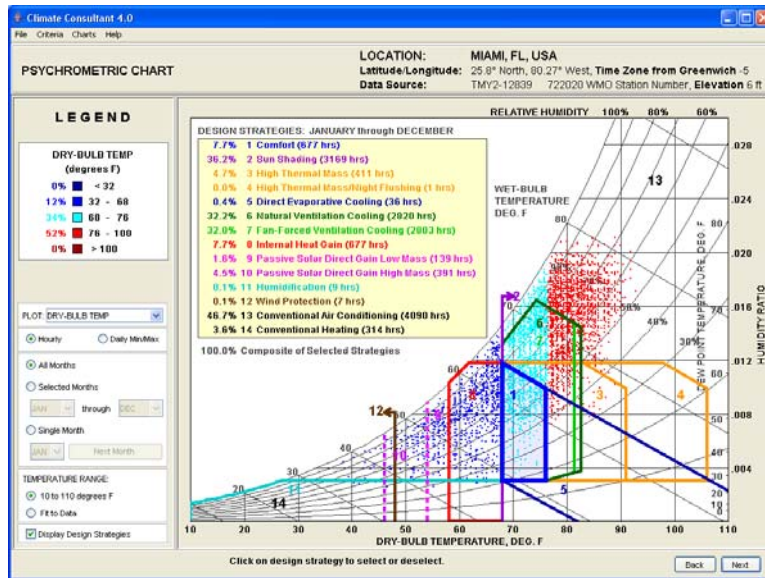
Climate Consultant 4.0
File Criteria Charts Help

PSYCHROMETRIC CHART

LOCATION: MIAMI, FL, USA
Latitude/Longitude: 25.8° North, 80.27° West, Time Zone from Greenwich -5
Data Source: TMY2-12839 722020 WMO Station Number, Elevation 6 ft

LEGEND

DRY-BULB TEMP (degrees F)
0% < 32
12% 32 - 68
34% 68 - 76
52% 76 - 100
0% > 100

PLOT: DRY-BULB TEMP
Hourly
Daily Min/Max
All Months
Selected Months
JAN through DEC
Single Month
JAN Next Month
TEMPERATURE RANGE:
10 to 110 degrees F
Fit to Data
Display Design Strategies

RELATIVE HUMIDITY 100% 80% 60%

DESIGN STRATEGIES: JANUARY through DECEMBER
7.7% 1 Comfort (677 hrs)
36.2% 2 Sun Shading (3169 hrs)
4.7% 3 High Thermal Mass (411 hrs)
0.0% 4 High Thermal Mass/Night Flushing (1 hrs)
0.4% 5 Direct Evaporative Cooling (36 hrs)
32.2% 6 Natural Ventilation Cooling (2820 hrs)
32.0% 7 Fan-Forced Ventilation Cooling (2803 hrs)
7.7% 8 Internal Heat Gain (677 hrs)
1.6% 9 Passive Solar Direct Gain Low Mass (139 hrs)
4.5% 10 Passive Solar Direct Gain High Mass (391 hrs)
0.1% 11 Humidification (9 hrs)
0.1% 12 Wind Protection (7 hrs)
46.7% 13 Conventional Air Conditioning (4090 hrs)
3.6% 14 Conventional Heating (314 hrs)

100.0% Composite of Selected Strategies

WET-BULB TEMPERATURE DEG. F

13 80 70 60 50 40 30 20 1 2 3 4 5 6 7 8 9 10 11 12 14 40% 30% 20%

DEW POINT TEMPERATURE, DEG. F
HUMIDITY RATIO
.028 .024 .020 .016 .012 .008 .004
80 70 60 50 40 30 20

10 20 30 40 50 60 70 80 90 100 110
DRY-BULB TEMPERATURE, DEG. F

Click on design strategy to select or deselect.
Back Next